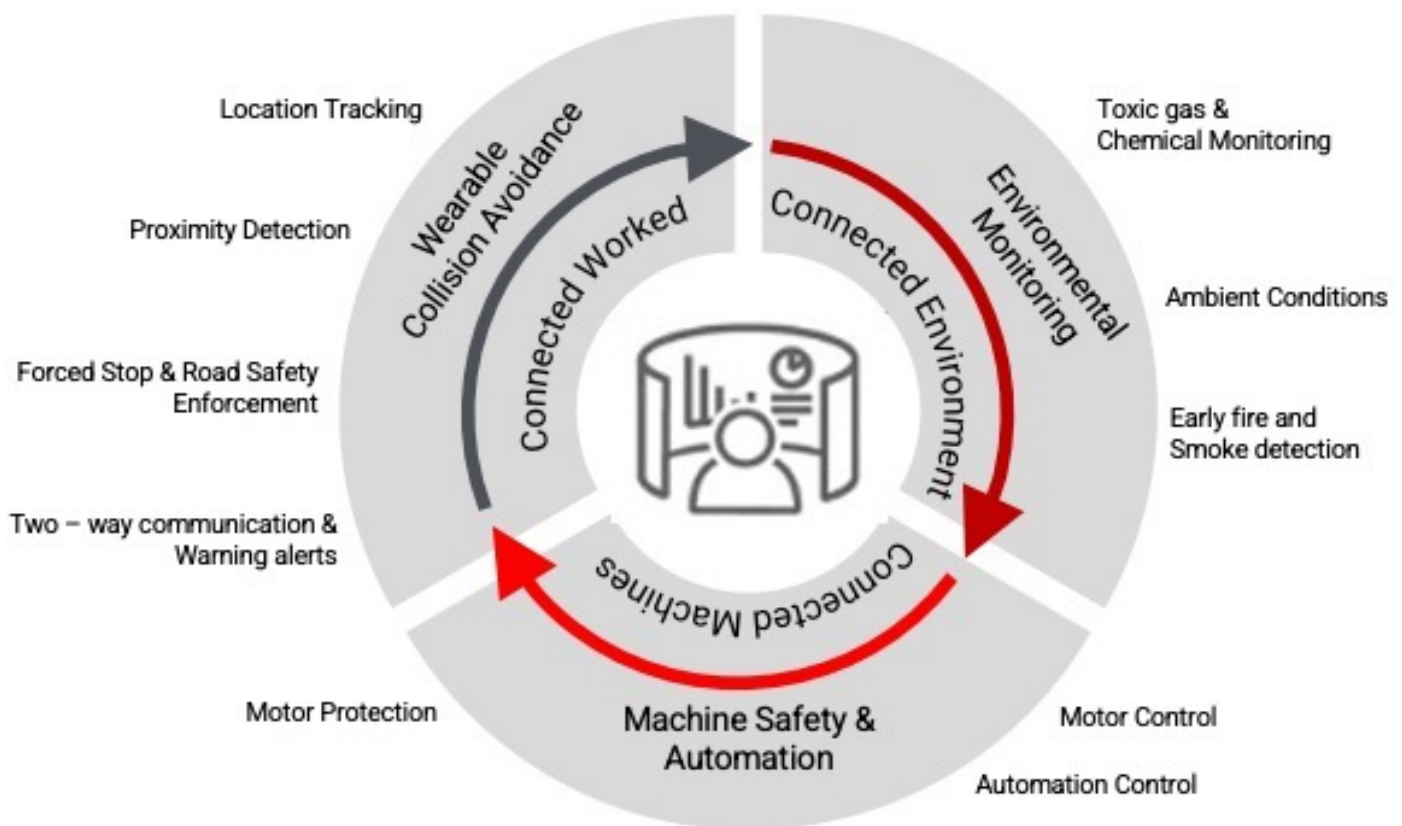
Location Tracking

Proximity Detection

Forced Stop & Road Safety Enforcement

Two – way communication & Warning alerts

Wearable Collision Avoidance

Connected Worked

Toxic gas & Chemical Monitoring

Ambient Conditions

Early fire and Smoke detection

Environmental Monitoring

Connected Environment

Connected Machines

Motor Protection

Machine Safety & Automation

Motor Control

Automation Control